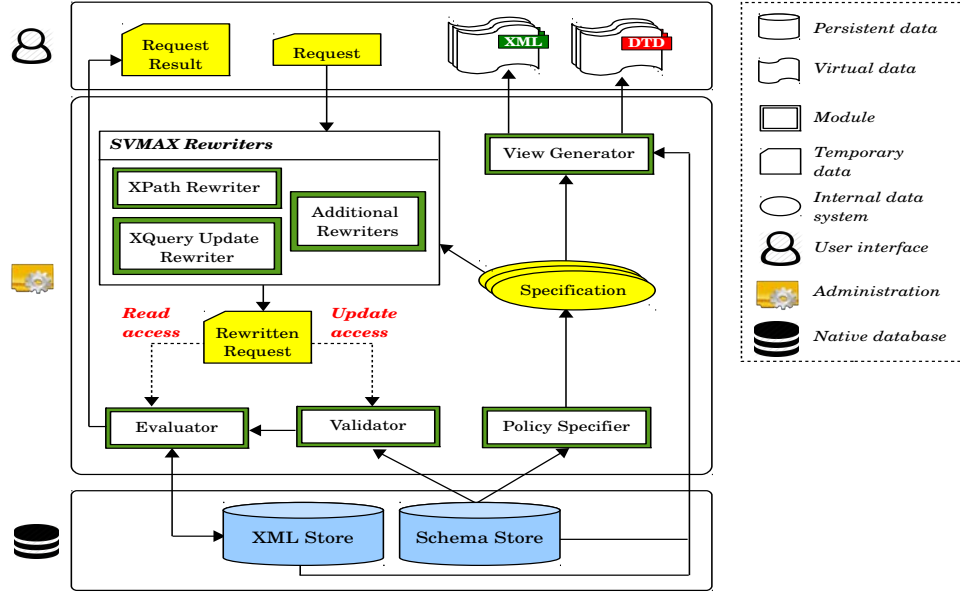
Request Result

Request

XML

DTD

SVMAX Rewriters

XPath Rewriter

Additional Rewriters

XQuery Update Rewriter

View Generator

Specification

Read access

Rewritten Request

Update access

Evaluator

Validator

Policy Specifier

XML Store

Schema Store

Persistent data

Virtual data

Module

Temporary data

Internal data system

User interface

Administration

Native database